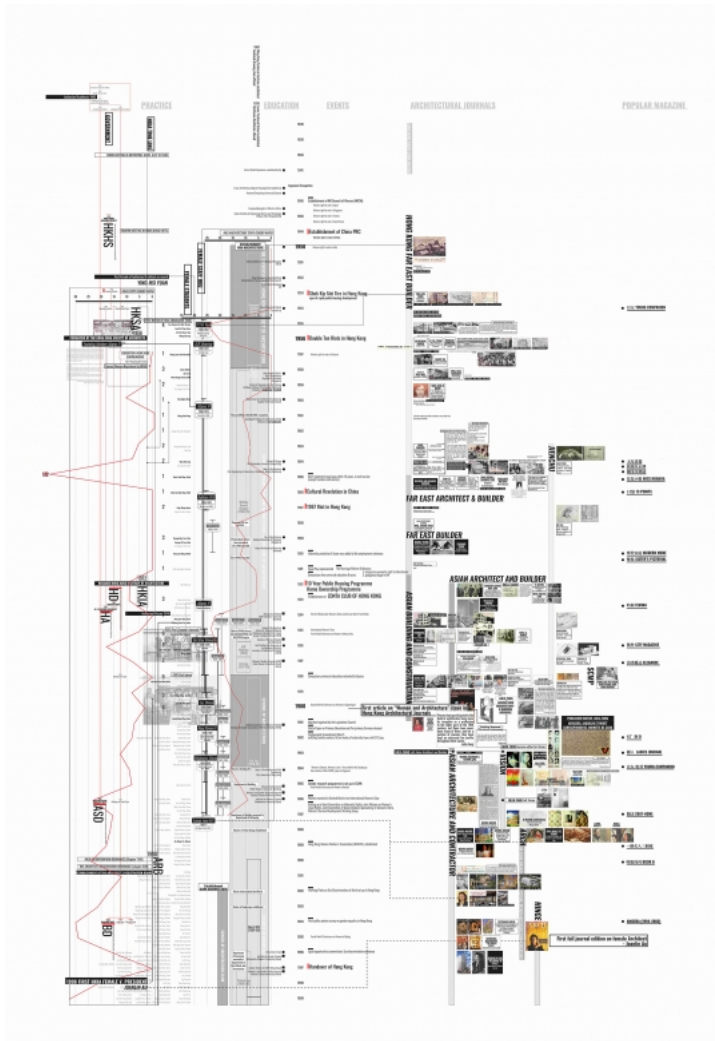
PRACTICE

EDUCATION

EVENTS

ARCHITECTURAL JOURNALS

POPULAR MAGAZINE

GOVERNMENT

HKIS

HKSA

HKICS

HKIA

HD

ASD

ARB

BD

Establishment of China PRC

Shek Kip Mei Fire in Hong Kong

Double Ten Riots in Hong Kong

Cultural Revolution in China

1967 Riot in Hong Kong

10 Year Public Housing Programme
Home Ownership Programme

HONG KONG FAR EAST BUILDER

FAR EAST ARCHITECT & BUILDER

FAR EAST BUILDER

ASIAN ARCHITECT AND BUILDER

ASIAN BUILDING AND CONSTRUCTION

First article on "Woman and Architecture" Issue of Hong Kong Architectural Journals

ASIAN ARCHITECTURE AND CONTRACTOR

First full journal edition on female Architect

Handover of Hong Kong

1998 FIRST HKIA FEMALE V. PRESIDENT

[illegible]